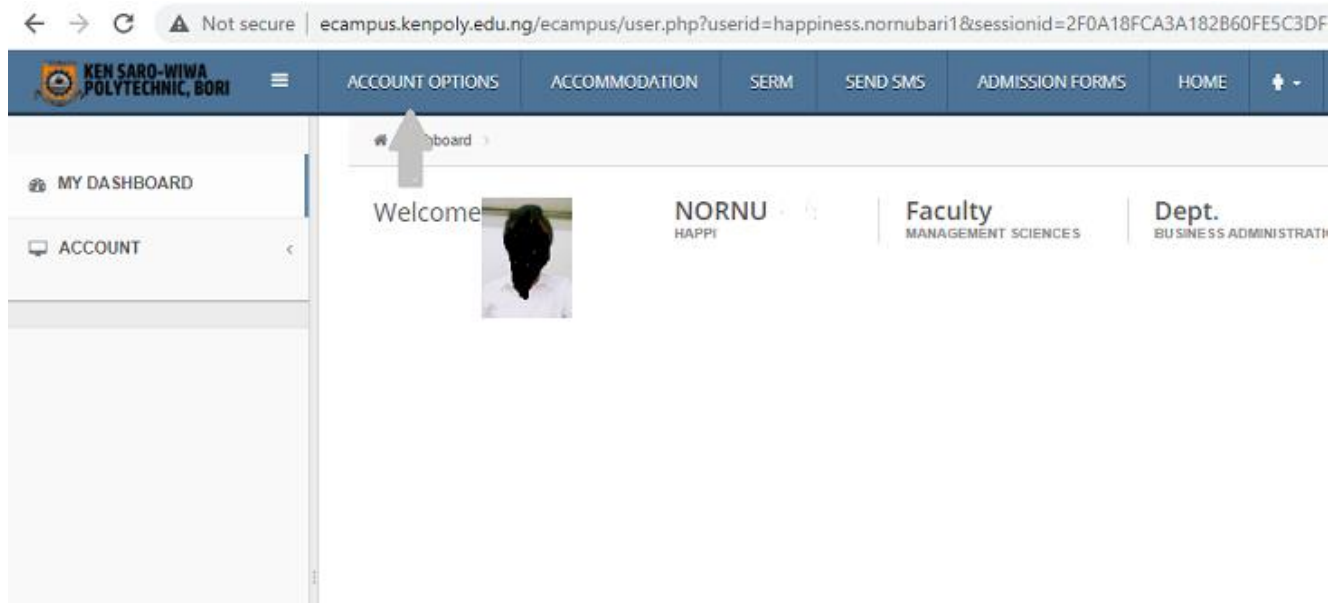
Not secure | ecampus.kenpoly.edu.ng/ecampus/user.php?userid=happiness.nornubari1&sessionid=2F0A18FCA3A182B60FE5C3DF

KEN SARO-WIWA POLYTECHNIC, BORI

ACCOUNT OPTIONS ACCOMMODATION SERM SEND SMS ADMISSION FORMS HOME

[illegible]board

MY DASHBOARD

ACCOUNT

Welcome

NORNU
HAPPI

Faculty
MANAGEMENT SCIENCES

Dept.
BUSINESS ADMINISTRATI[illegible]